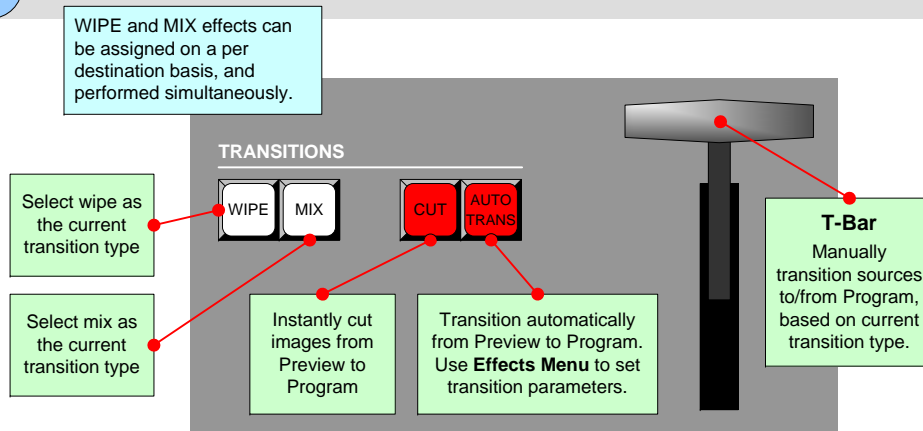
WIPE and MIX effects can be assigned on a per destination basis, and performed simultaneously.

TRANSITIONS

Select wipe as the current transition type

WIPE

MIX

CUT

AUTO TRANS

T-Bar

Manually transition sources to/from Program, based on current transition type.

Select mix as the current transition type

Instantly cut images from Preview to Program

Transition automatically from Preview to Program. Use **Effects Menu** to set transition parameters.